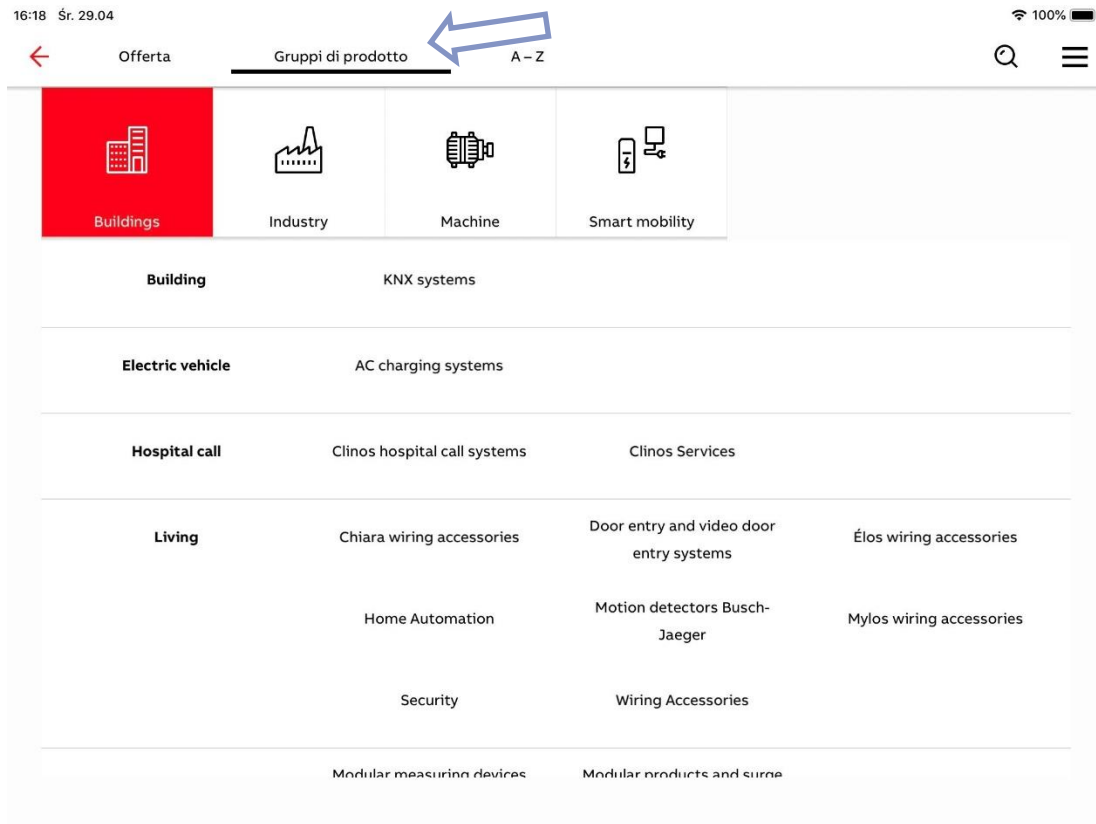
16:18 Śr. 29.04

100%

Offerta

Gruppi di prodotto

A – Z

Buildings

Industry

Machine

Smart mobility

| | | | |
|---|---|---|---|
| **Building** | KNX systems | | |
| **Electric vehicle** | AC charging systems | | |
| **Hospital call** | Clinos hospital call systems | Clinos Services | |
| **Living** | Chiara wiring accessories | Door entry and video door entry systems | Élos wiring accessories |
| | Home Automation | Motion detectors Busch-Jaeger | Mylos wiring accessories |
| | Security | Wiring Accessories | |
| | Modular measuring devices | Modular products and surge | |